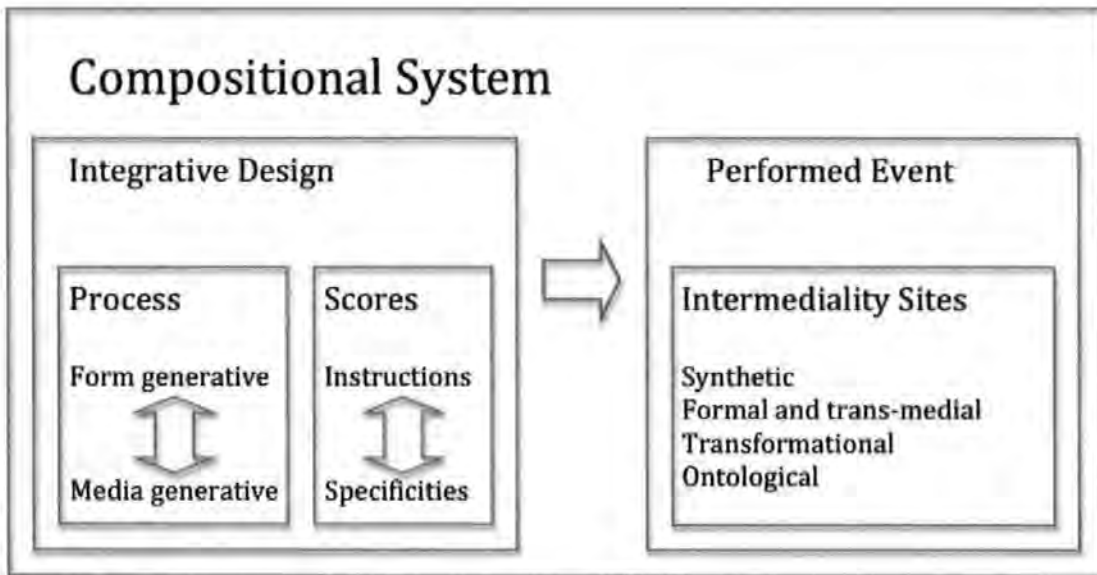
Compositional System

Integrative Design

Process

Form generative

Media generative

Scores

Instructions

Specificities

Performed Event

Intermediality Sites

Synthetic
Formal and trans-medial
Transformational
Ontological